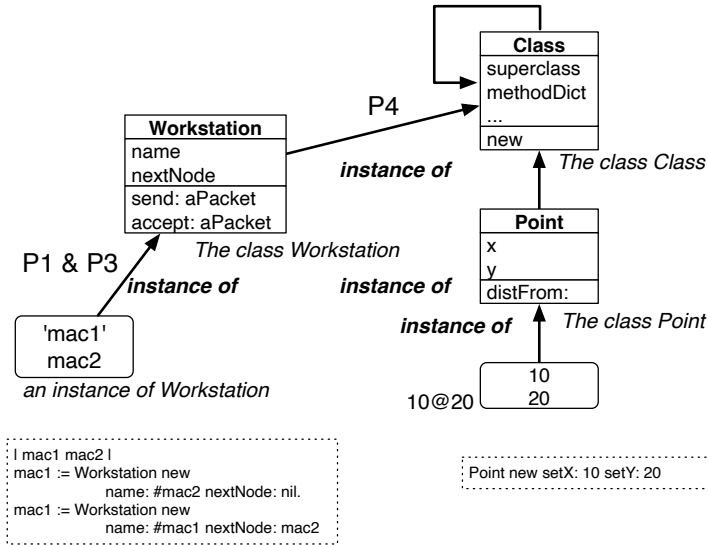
Class
superclass
methodDict
...
new

P4

Workstation
name
nextNode
send: aPacket
accept: aPacket

instance of

The class Class

Point
x
y
distFrom:

The class Workstation

P1 & P3

instance of

instance of

instance of

The class Point

'mac1'
mac2

an instance of Workstation

10@20

10
20

| mac1 mac2 |
mac1 := Workstation new
name: #mac2 nextNode: nil.
mac1 := Workstation new
name: #mac1 nextNode: mac2

Point new setX: 10 setY: 20